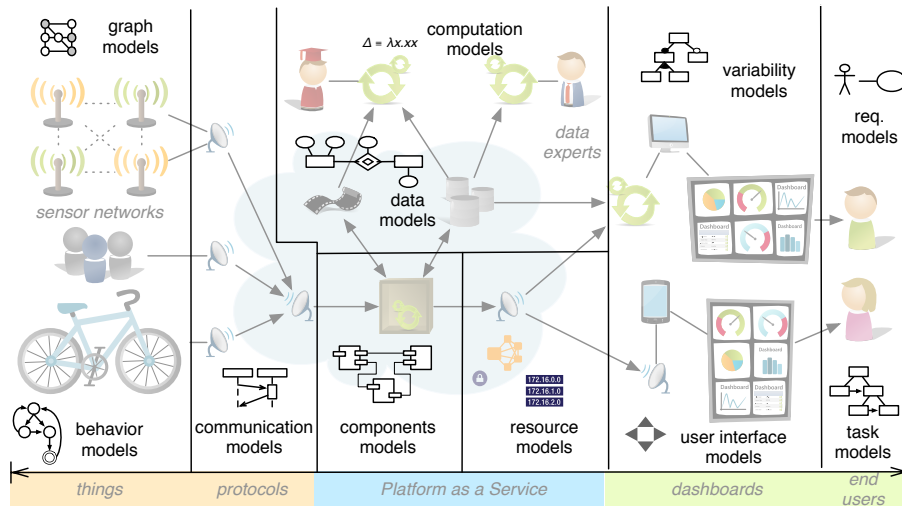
graph models

sensor networks

behavior models

communication models

$\Delta = \lambda x.xx$

computation models

data experts

data models

components models

resource models

172.16.0.0
172.16.1.0
172.16.2.0

variability models

Dashboard

user interface models

req. models

task models

things

protocols

Platform as a Service

dashboards

end users